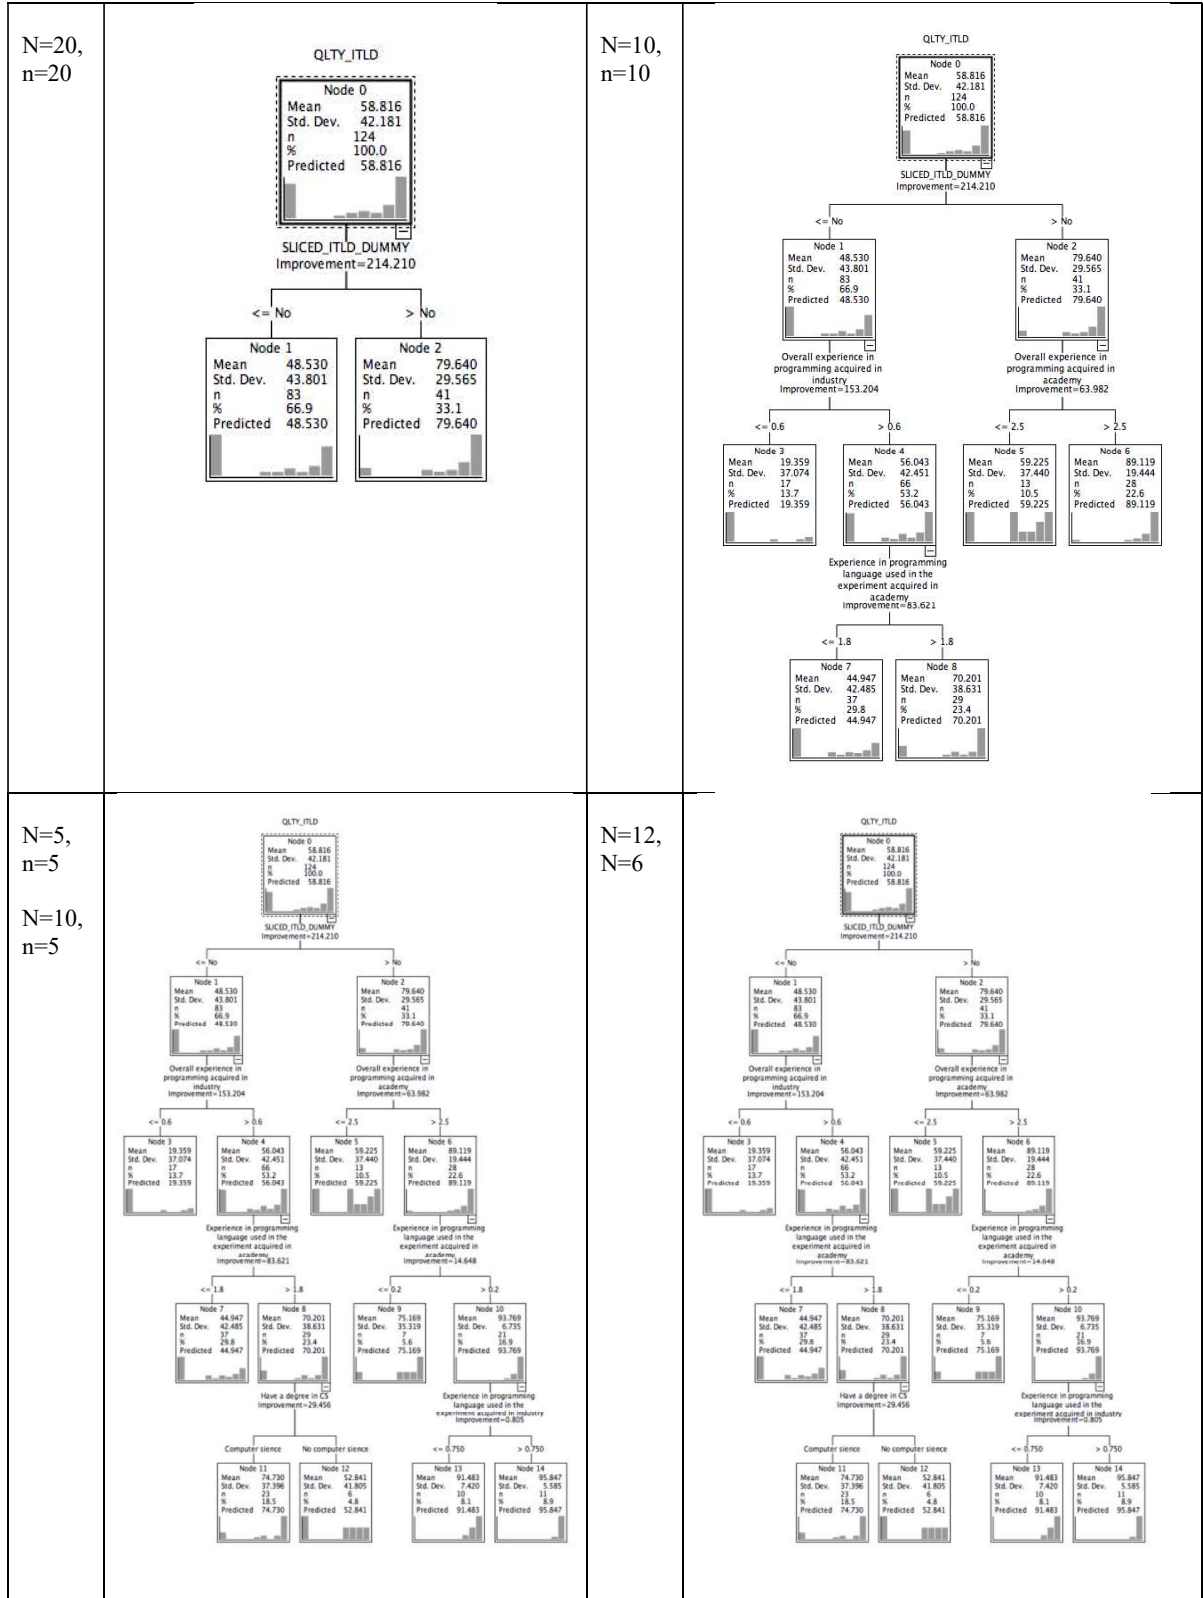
N=20, n=20

QLTY_ITLD

Node 0
Mean 58.816
Std. Dev. 42.181
n 124
% 100.0
Predicted 58.816

SLICED_ITLD_DUMMY
Improvement=214.210

<= No

> No

Node 1
Mean 48.530
Std. Dev. 43.801
n 83
% 66.9
Predicted 48.530

Node 2
Mean 79.640
Std. Dev. 29.565
n 41
% 33.1
Predicted 79.640

N=10, n=10

QLTY_ITLD

Node 0
Mean 58.816
Std. Dev. 42.181
n 124
% 100.0
Predicted 58.816

SLICED_ITLD_DUMMY
Improvement=214.210

<= No

> No

Node 1
Mean 48.530
Std. Dev. 43.801
n 83
% 66.9
Predicted 48.530

Node 2
Mean 79.640
Std. Dev. 29.565
n 41
% 33.1
Predicted 79.640

Overall experience in programming acquired in industry
Improvement=153.204

Overall experience in programming acquired in academy
Improvement=63.982

<= 0.6

> 0.6

<= 2.5

> 2.5

Node 3
Mean 19.359
Std. Dev. 37.074
n 17
% 13.7
Predicted 19.359

Node 4
Mean 56.043
Std. Dev. 42.451
n 66
% 53.2
Predicted 56.043

Node 5
Mean 59.225
Std. Dev. 37.440
n 13
% 10.5
Predicted 59.225

Node 6
Mean 89.119
Std. Dev. 19.444
n 28
% 22.6
Predicted 89.119

Experience in programming language used in the experiment acquired in academy
Improvement=83.621

<= 1.8

> 1.8

Node 7
Mean 44.947
Std. Dev. 42.485
n 37
% 29.8
Predicted 44.947

Node 8
Mean 70.201
Std. Dev. 38.631
n 29
% 23.4
Predicted 70.201

N=5, n=5

N=10, n=5

QLTY_ITLD

Node 0
Mean 58.816
Std. Dev. 42.181
n 124
% 100.0
Predicted 58.816

SLICED_ITLD_DUMMY
Improvement=214.210

<= No

> No

Node 1
Mean 48.530
Std. Dev. 43.801
n 83
% 66.9
Predicted 48.530

Node 2
Mean 79.640
Std. Dev. 29.565
n 41
% 33.1
Predicted 79.640

Overall experience in programming acquired in industry
Improvement=153.204

Overall experience in programming acquired in academy
Improvement=63.982

<= 0.6

> 0.6

<= 2.5

> 2.5

Node 3
Mean 19.359
Std. Dev. 37.074
n 17
% 13.7
Predicted 19.359

Node 4
Mean 56.043
Std. Dev. 42.451
n 66
% 53.2
Predicted 56.043

Node 5
Mean 59.225
Std. Dev. 37.440
n 13
% 10.5
Predicted 59.225

Node 6
Mean 89.119
Std. Dev. 19.444
n 28
% 22.6
Predicted 89.119

Experience in programming language used in the experiment acquired in academy
Improvement=83.621

Experience in programming language used in the experiment acquired in academy
Improvement=14.648

<= 1.8

> 1.8

<= 0.2

> 0.2

Node 7
Mean 44.947
Std. Dev. 42.485
n 37
% 29.8
Predicted 44.947

Node 8
Mean 70.201
Std. Dev. 38.631
n 29
% 23.4
Predicted 70.201

Node 9
Mean 75.169
Std. Dev. 35.319
n 7
% 5.6
Predicted 75.169

Node 10
Mean 93.769
Std. Dev. 6.735
n 21
% 16.9
Predicted 93.769

Have a degree in CS
Improvement=29.456

Experience in programming language used in the experiment acquired in industry
Improvement=0.805

Computer sience

No computer sience

<= 0.750

> 0.750

Node 11
Mean 74.730
Std. Dev. 37.396
n 23
% 18.5
Predicted 74.730

Node 12
Mean 52.841
Std. Dev. 41.805
n 6
% 4.8
Predicted 52.841

Node 13
Mean 91.483
Std. Dev. 7.420
n 10
% 8.1
Predicted 91.483

Node 14
Mean 95.847
Std. Dev. 5.585
n 11
% 8.9
Predicted 95.847

N=12, N=6

QLTY_ITLD

Node 0
Mean 58.816
Std. Dev. 42.181
n 124
% 100.0
Predicted 58.816

SLICED_ITLD_DUMMY
Improvement=214.210

<= No

> No

Node 1
Mean 48.530
Std. Dev. 43.801
n 83
% 66.9
Predicted 48.530

Node 2
Mean 79.640
Std. Dev. 29.565
n 41
% 33.1
Predicted 79.640

Overall experience in programming acquired in industry
Improvement=153.204

Overall experience in programming acquired in academy
Improvement=63.982

<= 0.6

> 0.6

<= 2.5

> 2.5

Node 3
Mean 19.359
Std. Dev. 37.074
n 17
% 13.7
Predicted 19.359

Node 4
Mean 56.043
Std. Dev. 42.451
n 66
% 53.2
Predicted 56.043

Node 5
Mean 59.225
Std. Dev. 37.440
n 13
% 10.5
Predicted 59.225

Node 6
Mean 89.119
Std. Dev. 19.444
n 28
% 22.6
Predicted 89.119

Experience in programming language used in the experiment acquired in academy
Improvement=83.621

Experience in programming language used in the experiment acquired in academy
Improvement=14.648

<= 1.8

> 1.8

<= 0.2

> 0.2

Node 7
Mean 44.947
Std. Dev. 42.485
n 37
% 29.8
Predicted 44.947

Node 8
Mean 70.201
Std. Dev. 38.631
n 29
% 23.4
Predicted 70.201

Node 9
Mean 75.169
Std. Dev. 35.319
n 7
% 5.6
Predicted 75.169

Node 10
Mean 93.769
Std. Dev. 6.735
n 21
% 16.9
Predicted 93.769

Have a degree in CS
Improvement=29.456

Experience in programming language used in the experiment acquired in industry
Improvement=0.805

Computer sience

No computer sience

<= 0.750

> 0.750

Node 11
Mean 74.730
Std. Dev. 37.396
n 23
% 18.5
Predicted 74.730

Node 12
Mean 52.841
Std. Dev. 41.805
n 6
% 4.8
Predicted 52.841

Node 13
Mean 91.483
Std. Dev. 7.420
n 10
% 8.1
Predicted 91.483

Node 14
Mean 95.847
Std. Dev. 5.585
n 11
% 8.9
Predicted 95.847